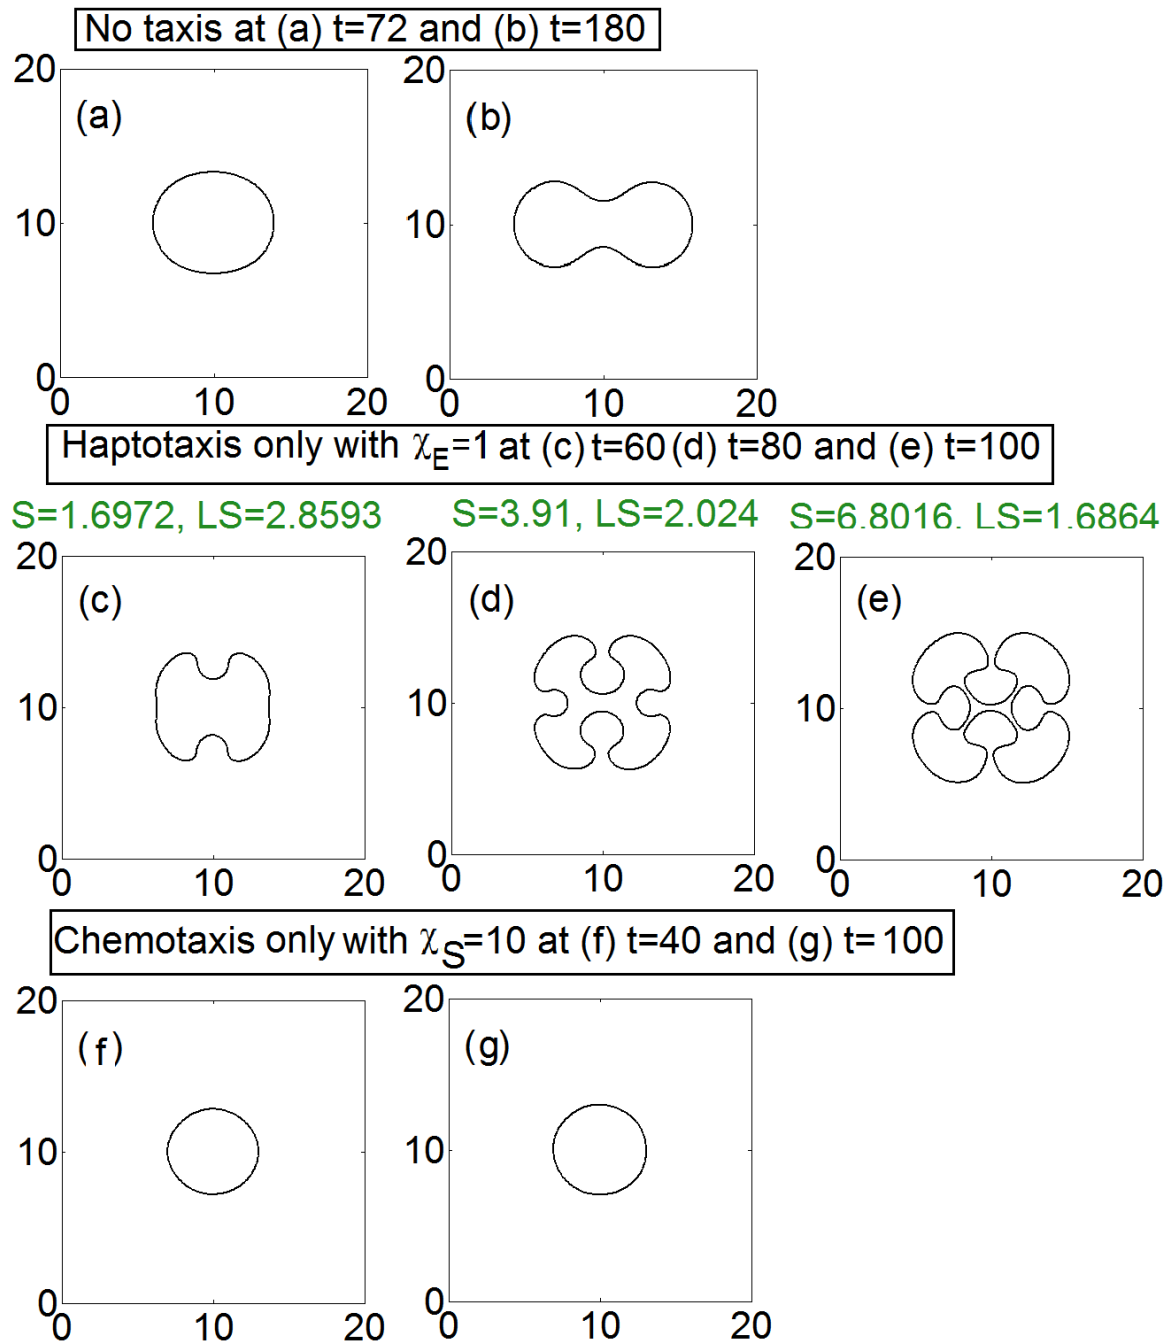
No taxis at (a) t=72 and (b) t=180

20
(a)
10
0
0 10 20

20
(b)
10
0
0 10 20

Haptotaxis only with $\chi_E$=1 at (c) t=60 (d) t=80 and (e) t=100

S=1.6972, LS=2.8593
20
(c)
10
0
0 10 20

S=3.91, LS=2.024
20
(d)
10
0
0 10 20

S=6.8016, LS=1.6864
20
(e)
10
0
0 10 20

Chemotaxis only with $\chi_S$=10 at (f) t=40 and (g) t=100

20
(f)
10
0
0 10 20

20
(g)
10
0
0 10 20